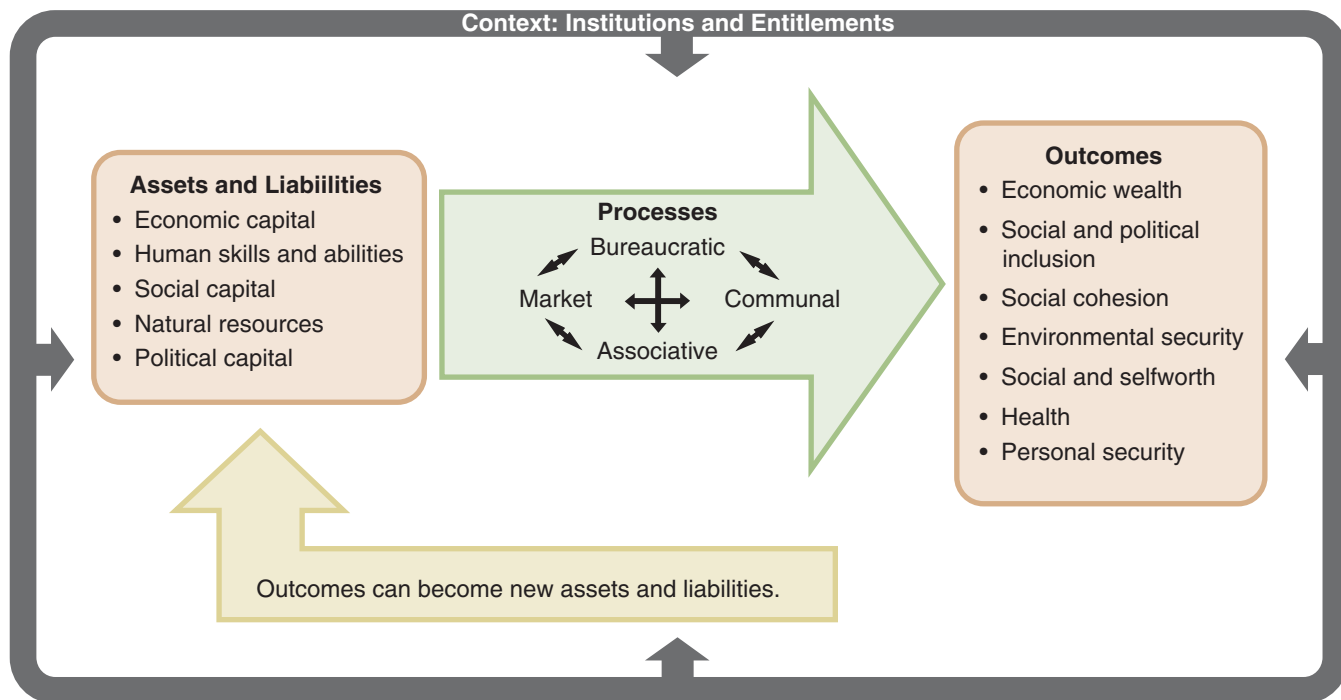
Context: Institutions and Entitlements

Assets and Liabiilities
• Economic capital
• Human skills and abilities
• Social capital
• Natural resources
• Political capital

Processes
Bureaucratic
Market
Communal
Associative

Outcomes
• Economic wealth
• Social and political inclusion
• Social cohesion
• Environmental security
• Social and selfworth
• Health
• Personal security

Outcomes can become new assets and liabilities.